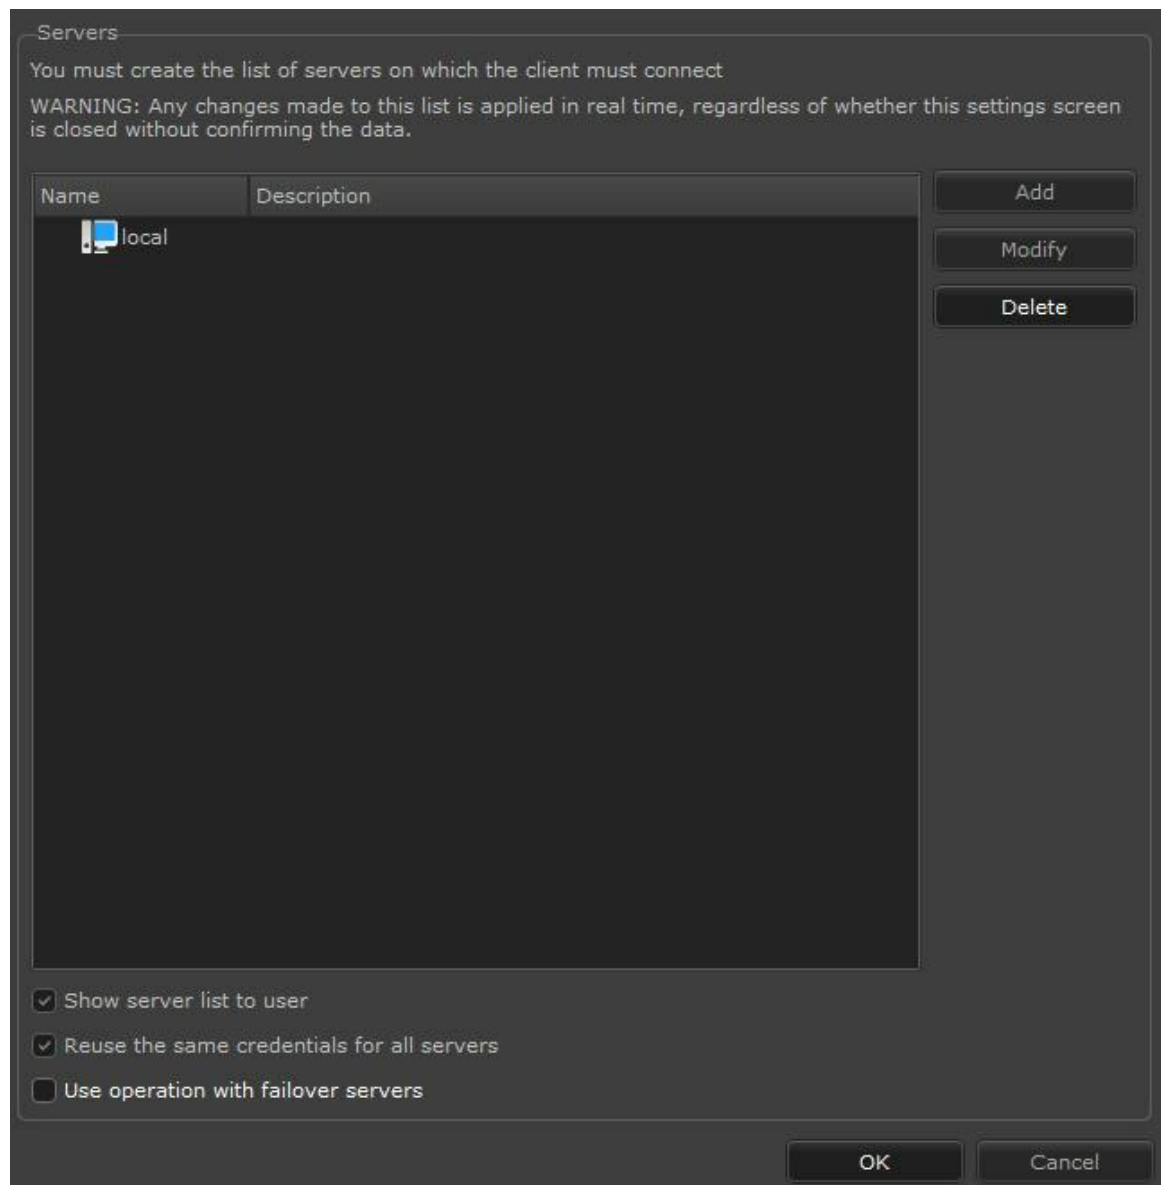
Servers

You must create the list of servers on which the client must connect

WARNING: Any changes made to this list is applied in real time, regardless of whether this settings screen is closed without confirming the data.

| Name | Description |
|---|---|
| local | |

Add

Modify

Delete

Show server list to user

Reuse the same credentials for all servers

Use operation with failover servers

OK

Cancel